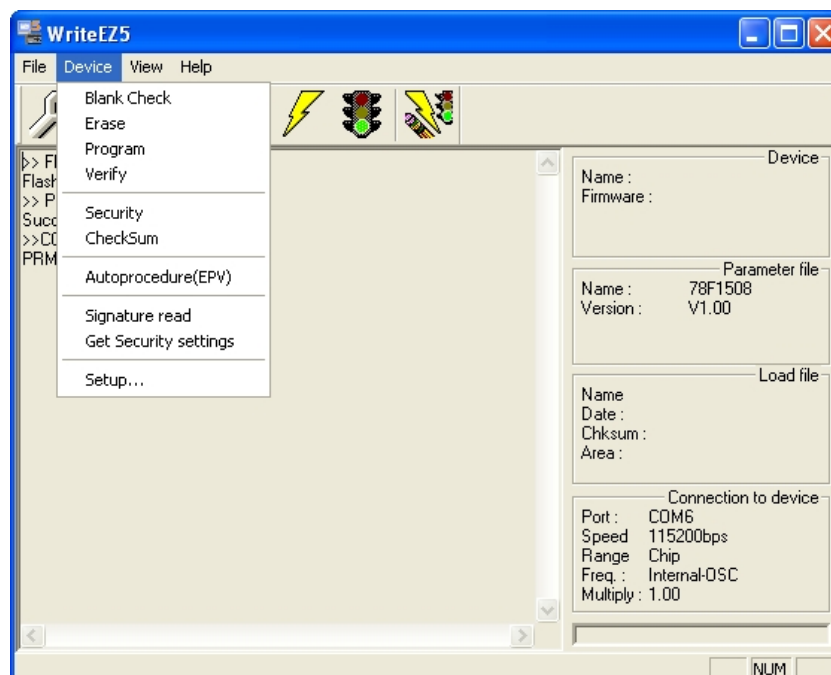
WriteEZ5

File Device View Help

Blank Check
Erase
Program
Verify

Security
CheckSum

Autoprocedure(EPV)

Signature read
Get Security settings

Setup...

>> Fl
Flash
>> P
Succ
>>C
PRM

Device
Name :
Firmware :

Parameter file
Name : 78F1508
Version : V1.00

Load file
Name
Date :
Chksum :
Area :

Connection to device
Port : COM6
Speed 115200bps
Range Chip
Freq. : Internal-OSC
Multiply : 1.00

NUM